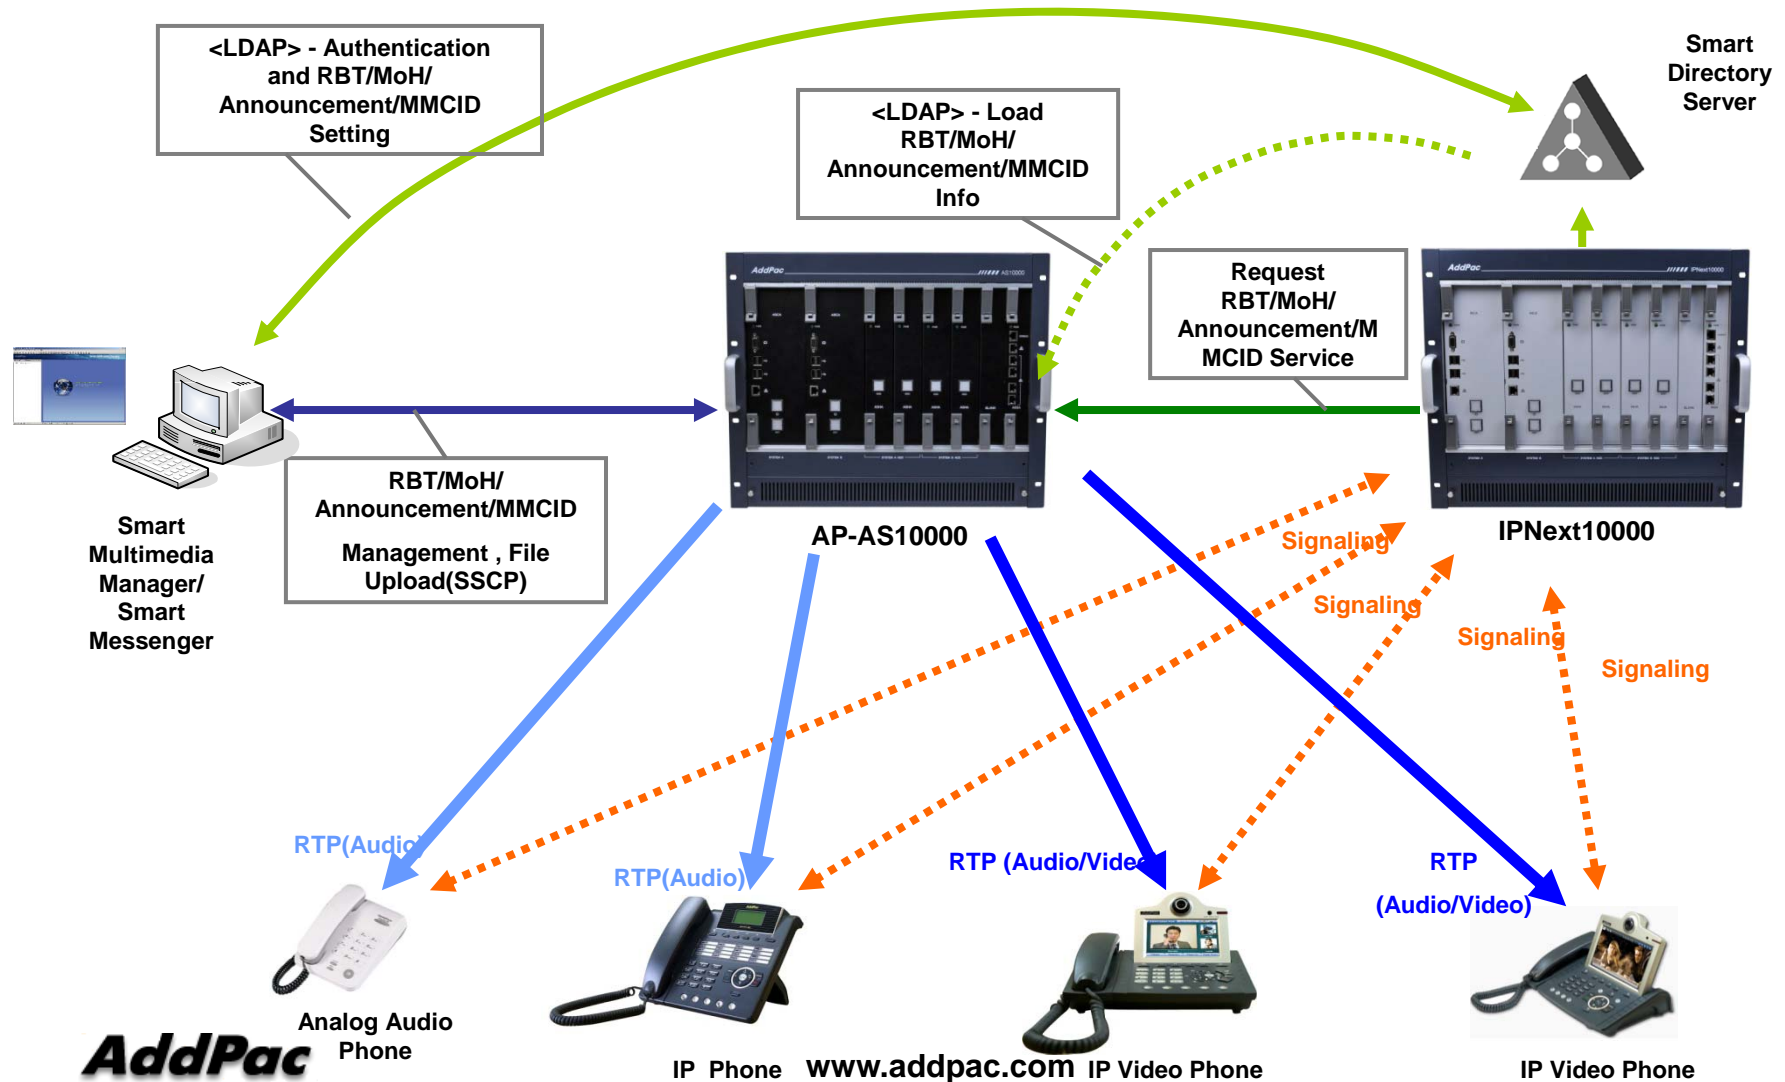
<LDAP> - Authentication and RBT/MoH/ Announcement/MMCID Setting

Smart Directory Server

<LDAP> - Load RBT/MoH/ Announcement/MMCID Info

Request RBT/MoH/ Announcement/M MCID Service

AddPac

AddPac

Smart Multimedia Manager/ Smart Messenger

RBT/MoH/ Announcement/MMCID

Management , File Upload(SSCP)

AP-AS10000

IPNext10000

Signaling

Signaling

Signaling

Signaling

RTP(Audio)

RTP(Audio)

RTP (Audio/Video)

RTP

(Audio/Video)

Analog Audio Phone

AddPac

IP Phone

www.addpac.com

IP Video Phone

IP Video Phone